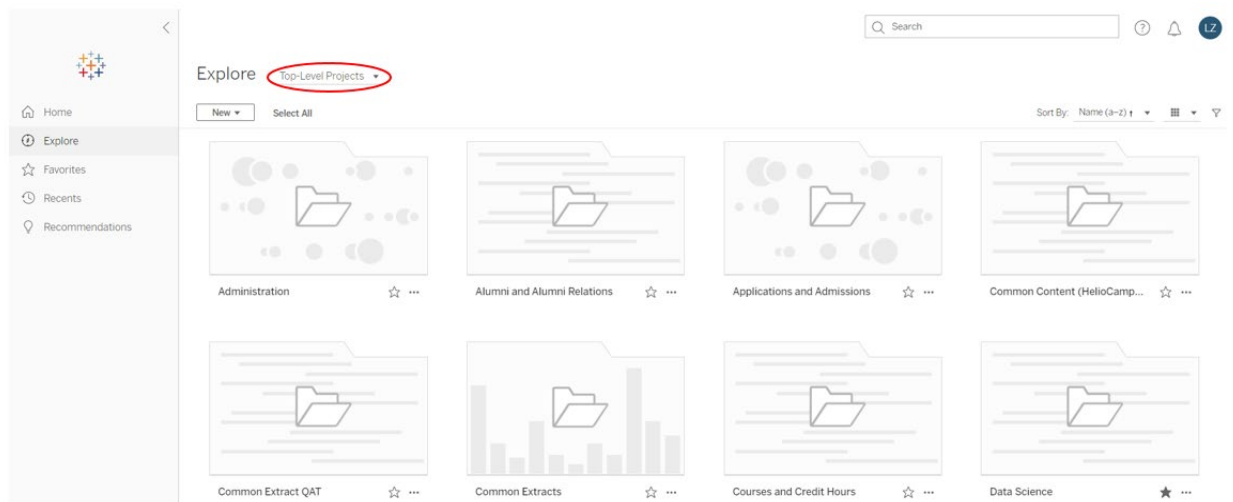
Search

LZ

Home
Explore
Favorites
Recents
Recommendations

Explore Top-Level Projects

New Select All

Sort By: Name (a–z) ↑

Administration

Alumni and Alumni Relations

Applications and Admissions

Common Content (HelioCamp...

Common Extract QAT

Common Extracts

Courses and Credit Hours

Data Science